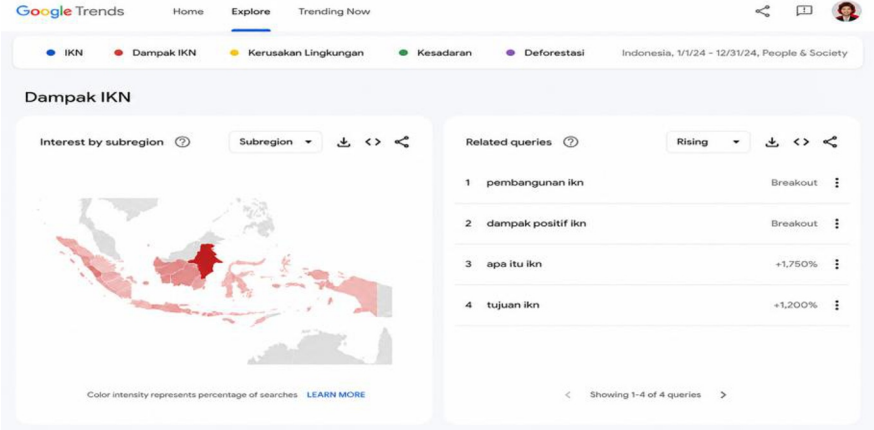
Google Trends Home Explore Trending Now

IKN Dampak IKN Kerusakan Lingkungan Kesadaran Deforestasi Indonesia, 1/1/24 - 12/31/24, People & Society

Dampak IKN

Interest by subregion ? Subregion

Color intensity represents percentage of searches LEARN MORE

Related queries ? Rising

| | | |
|---|---|---|
| 1 | pembangunan ikn | Breakout |
| 2 | dampak positif ikn | Breakout |
| 3 | apa itu ikn | +1,750% |
| 4 | tujuan ikn | +1,200% |

Showing 1-4 of 4 queries